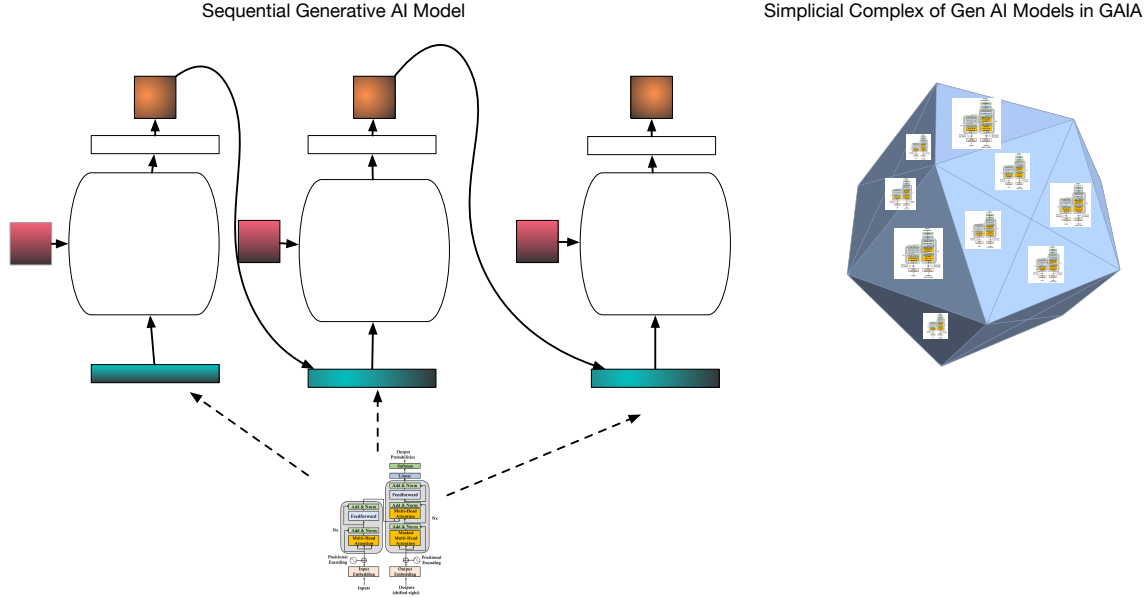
Sequential Generative AI Model

Simplicial Complex of Gen AI Models in GAIA

Output Probabilities

Softmax

Linear

Add & Norm

Feed Forward

Add & Norm

Multi-Head Attention

Add & Norm

Masked Multi-Head Attention

Nx

Add & Norm

Feed Forward

Add & Norm

Multi-Head Attention

Nx

Positional Encoding

Positional Encoding

Input Embedding

Output Embedding

Inputs

Outputs (shifted right)